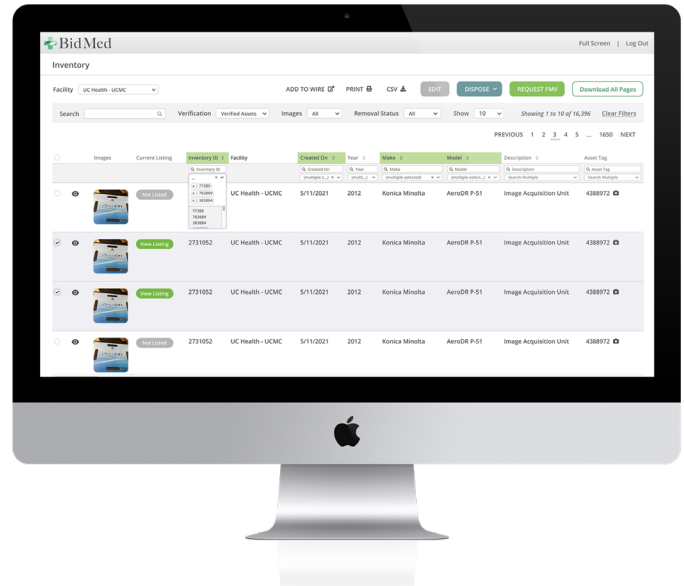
BidMed

Full Screen | Log Out

Inventory

Facility UC Health - UCMC

ADD TO WIRE PRINT CSV EDIT DISPOSE REQUEST FMV Download All Pages

Search Verification Verified Assets Images All Removal Status All Show 10 Showing 1 to 10 of 16,396 Clear Filters

PREVIOUS 1 2 3 4 5 ... 1650 NEXT

| | Images | Current Listing | Inventory ID | Facility | Created On | Year | Make | Model | Description | Asset Tag |
|---|---|---|---|---|---|---|---|---|---|---|
| | | | Inventory Id | | Created On | Year | Make | Model | Description | Asset Tag |
| | | Not Listed | | UC Health - UCMC | 5/11/2021 | 2012 | Konica Minolta | AeroDR P-51 | Image Acquisition Unit | 4388972 |
| | | View Listing | 2731052 | UC Health - UCMC | 5/11/2021 | 2012 | Konica Minolta | AeroDR P-51 | Image Acquisition Unit | 4388972 |
| | | View Listing | 2731052 | UC Health - UCMC | 5/11/2021 | 2012 | Konica Minolta | AeroDR P-51 | Image Acquisition Unit | 4388972 |
| | | Not Listed | 2731052 | UC Health - UCMC | 5/11/2021 | 2012 | Konica Minolta | AeroDR P-51 | Image Acquisition Unit | 4388972 |